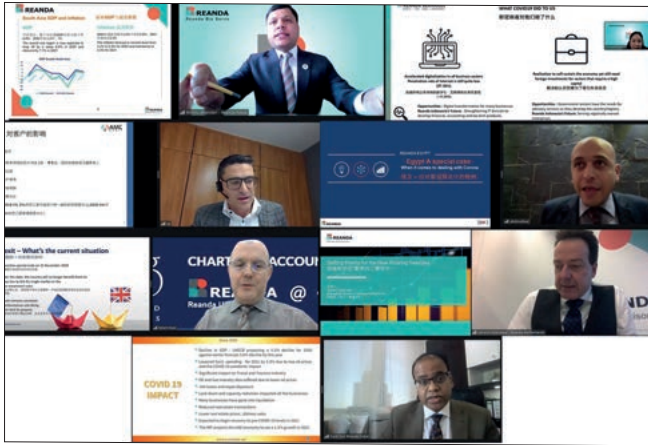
REANDA
South Asia GDP and inflation

REANDA
Reanda Biz Serve

What COVID-19 did to us

Accelerated digitalization in all business sectors

Realisation to self sustain the economy

Opportunities

Egypt A special case

CHARTERED ACCOUN

REANDA

Brexit – What's the current situation

COVID 19 IMPACT

REANDA